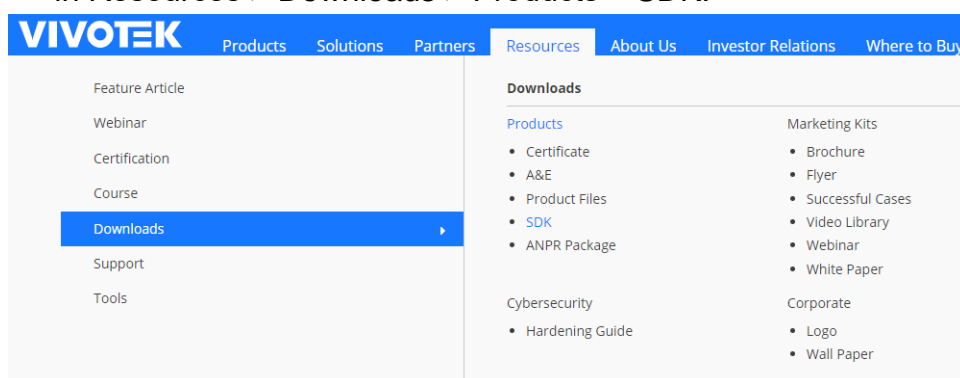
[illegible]

VIVOTEK

Products Solutions Partners Resources About Us Investor Relations Where to Buy

Feature Article
Webinar
Certification
Course
Downloads
Support
Tools

Downloads

Products
- Certificate
- A&E
- Product Files
- SDK
- ANPR Package

Marketing Kits
- Brochure
- Flyer
- Successful Cases
- Video Library
- Webinar
- White Paper

Cybersecurity
- Hardening Guide

Corporate
- Logo
- Wall Paper